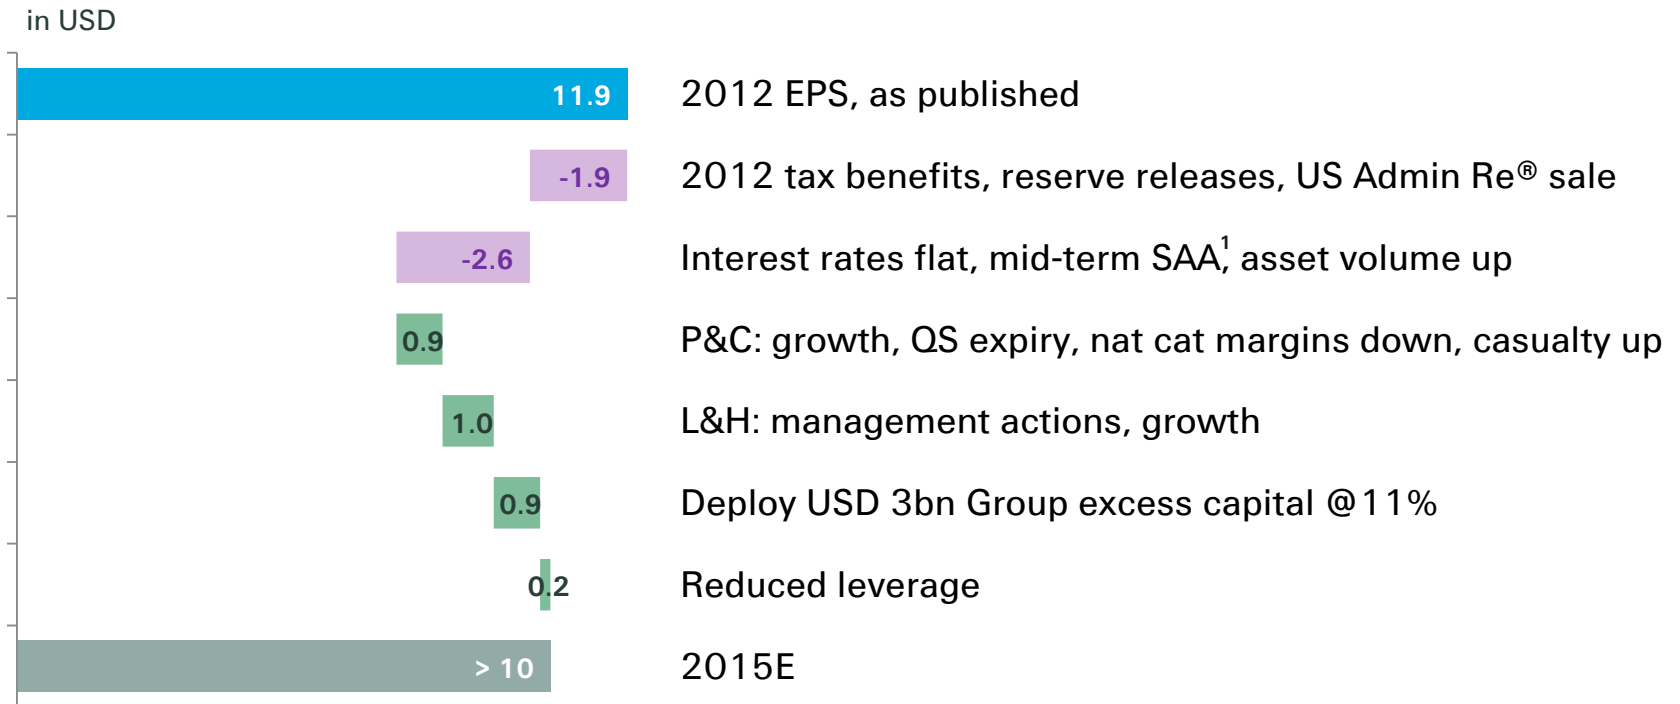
in USD

11.9 2012 EPS, as published

-1.9 2012 tax benefits, reserve releases, US Admin Re® sale

-2.6 Interest rates flat, mid-term SAA$^1$, asset volume up

0.9 P&C: growth, QS expiry, nat cat margins down, casualty up

1.0 L&H: management actions, growth

0.9 Deploy USD 3bn Group excess capital @11%

0.2 Reduced leverage

> 10 2015E